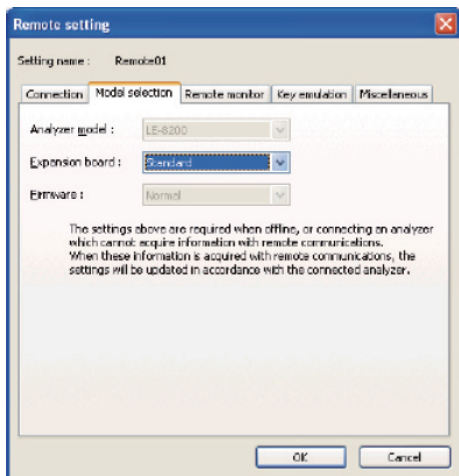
Remote setting

Setting name : Remote01

Connection | Model selection | Remote monitor | Key emulation | Miscellaneous

Analyzer model : LE-8200

Expansion board : Standard

Firmware : Normal

The settings above are required when offline, or connecting an analyzer which cannot acquire information with remote communications.
When these information is acquired with remote communications, the settings will be updated in accordance with the connected analyzer.

OK Cancel